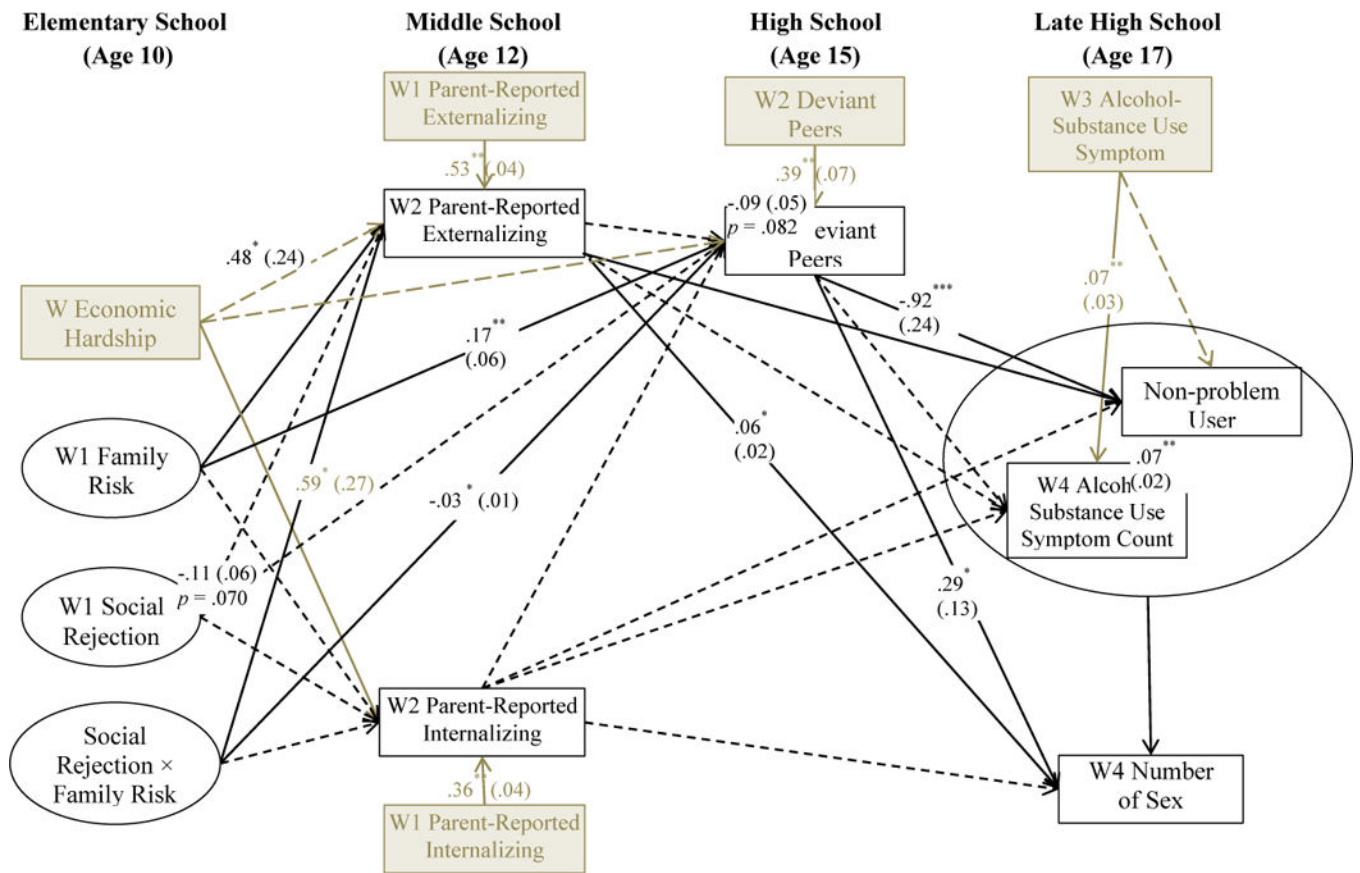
Elementary School (Age 10)

Middle School (Age 12)

High School (Age 15)

Late High School (Age 17)

W1 Parent-Reported Externalizing

W2 Deviant Peers

W3 Alcohol-Substance Use Symptom

$.53^{**}$ (.04)

$.39^{**}$ (.07)

W2 Parent-Reported Externalizing

-.09 (.05) $p$ = .082

eviant Peers

$.48^{*}$ (.24)

W Economic Hardship

$.07^{**}$ (.03)

$.17^{**}$ (.06)

$-.92^{***}$ (.24)

Non-problem User

W1 Family Risk

$.06^{*}$ (.02)

$.07^{**}$ (.02)

$.59^{*}$ (.27)

$-.03^{*}$ (.01)

W4 Alcoh Substance Use Symptom Count

-.11 (.06) $p$ = .070

W1 Social Rejection

$.29^{*}$ (.13)

W2 Parent-Reported Internalizing

Social Rejection × Family Risk

W4 Number of Sex

.36 (.04)

W1 Parent-Reported Internalizing